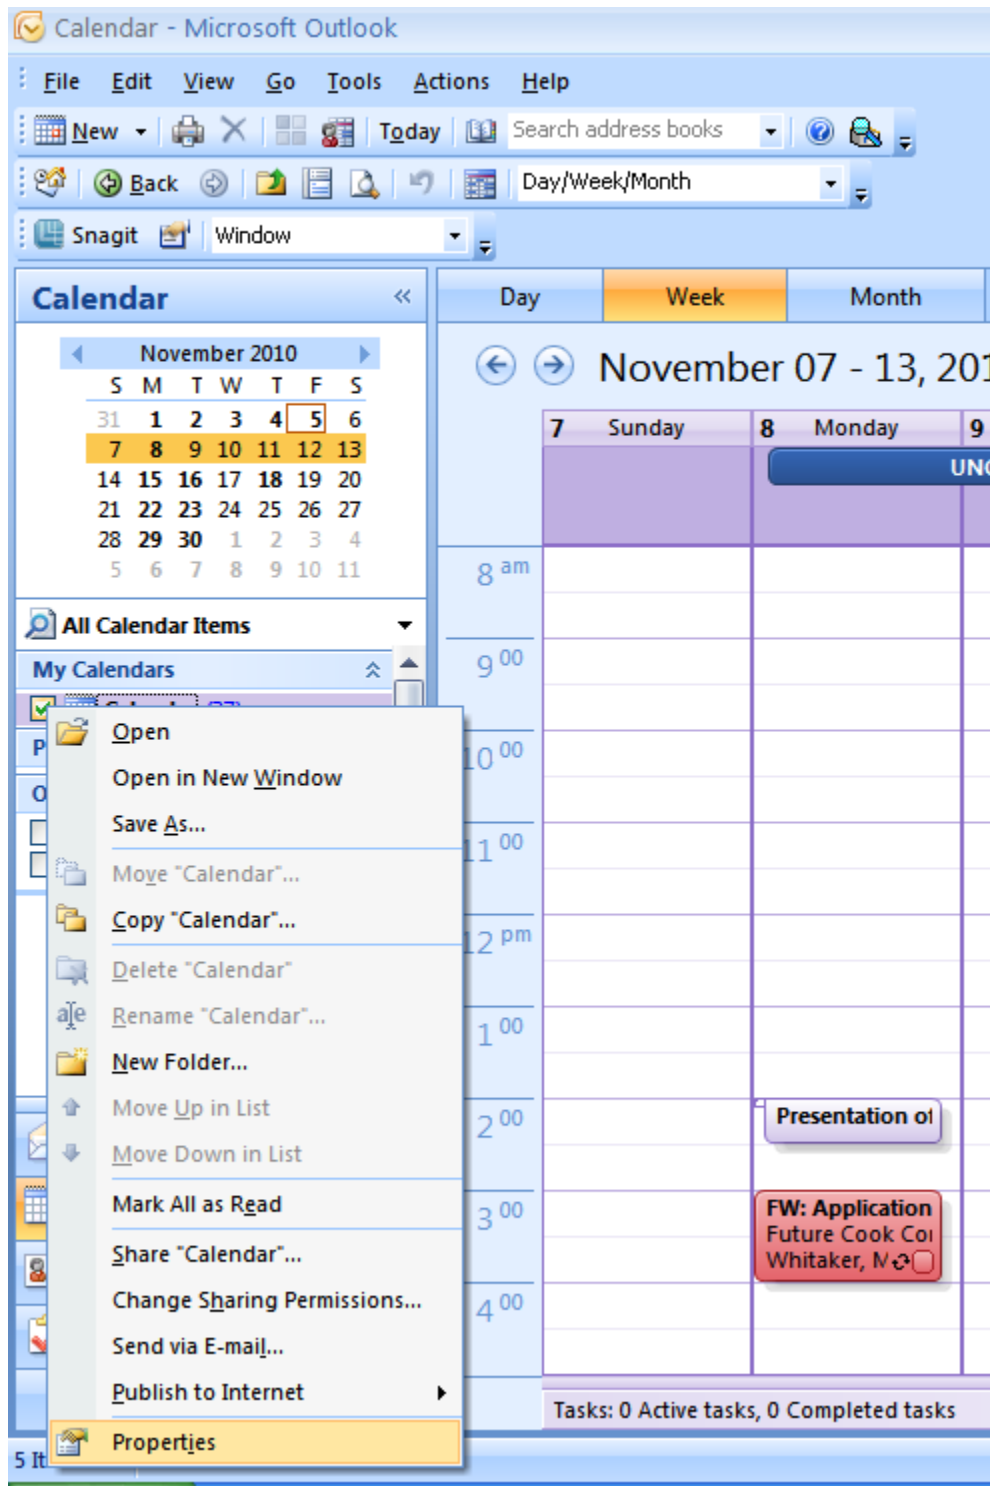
Calendar - Microsoft Outlook

File Edit View Go Tools Actions Help

New Today Search address books

Back Day/Week/Month

Snagit Window

Calendar «

November 2010

| S | M | T | W | T | F | S |
|---|---|---|---|---|---|---|
| 31 | 1 | 2 | 3 | 4 | 5 | 6 |
| 7 | 8 | 9 | 10 | 11 | 12 | 13 |
| 14 | 15 | 16 | 17 | 18 | 19 | 20 |
| 21 | 22 | 23 | 24 | 25 | 26 | 27 |
| 28 | 29 | 30 | 1 | 2 | 3 | 4 |
| 5 | 6 | 7 | 8 | 9 | 10 | 11 |

All Calendar Items

My Calendars

P

O

Open
Open in New Window
Save As...
Move "Calendar"...
Copy "Calendar"...
Delete "Calendar"
Rename "Calendar"...
New Folder...
Move Up in List
Move Down in List
Mark All as Read
Share "Calendar"...
Change Sharing Permissions...
Send via E-mail...
Publish to Internet
Properties

5 It

Day Week Month

November 07 - 13, 201

7 Sunday 8 Monday 9

UN

8 am
9 00
10 00
11 00
12 pm
1 00
2 00
3 00
4 00

Presentation o

FW: Application
Future Cook Co
Whitaker, M

Tasks: 0 Active tasks, 0 Completed tasks